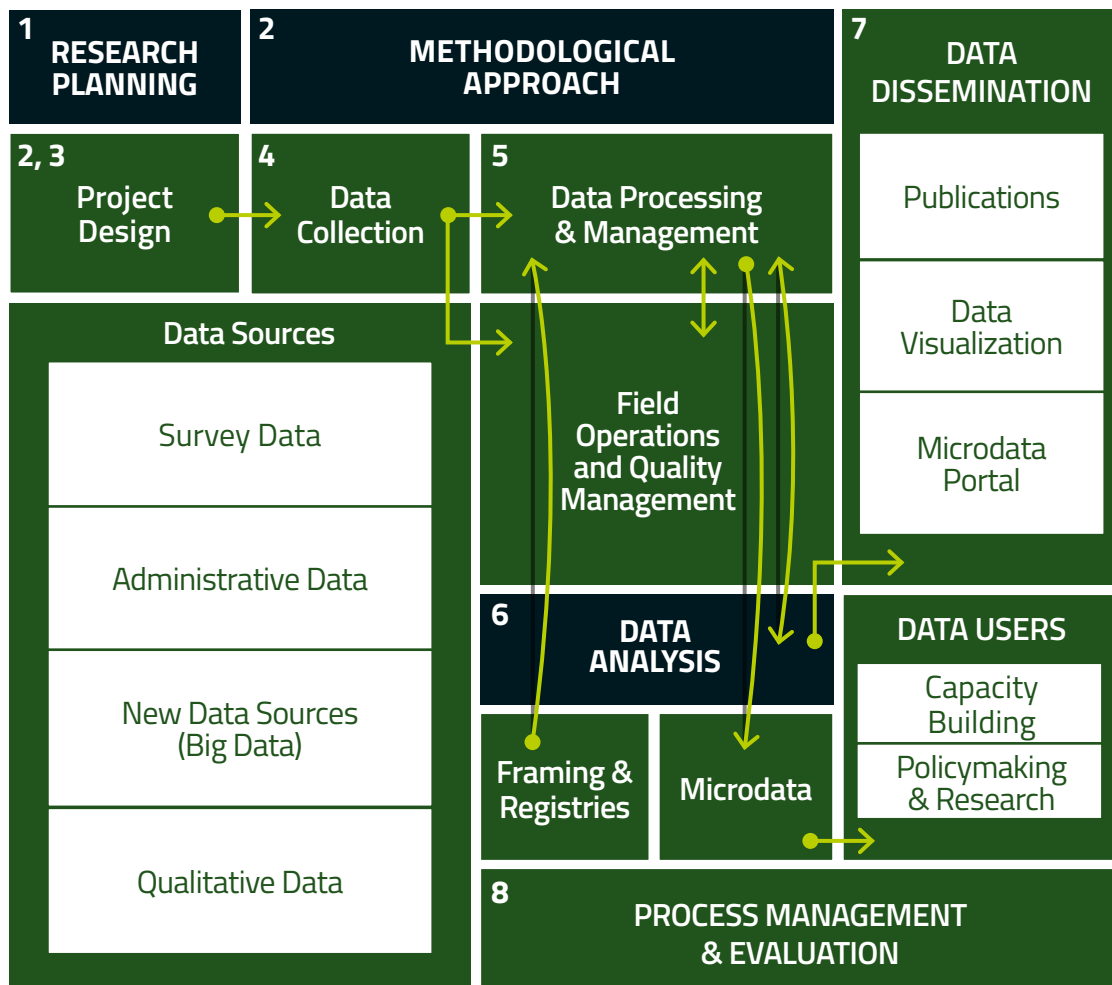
1
RESEARCH PLANNING

2
METHODOLOGICAL APPROACH

7
DATA DISSEMINATION

Publications

Data Visualization

Microdata Portal

2, 3
Project Design

4
Data Collection

5
Data Processing & Management

Data Sources

Survey Data

Administrative Data

New Data Sources (Big Data)

Qualitative Data

Field Operations and Quality Management

6
DATA ANALYSIS

DATA USERS

Capacity Building

Policymaking & Research

Framing & Registries

Microdata

8
PROCESS MANAGEMENT & EVALUATION